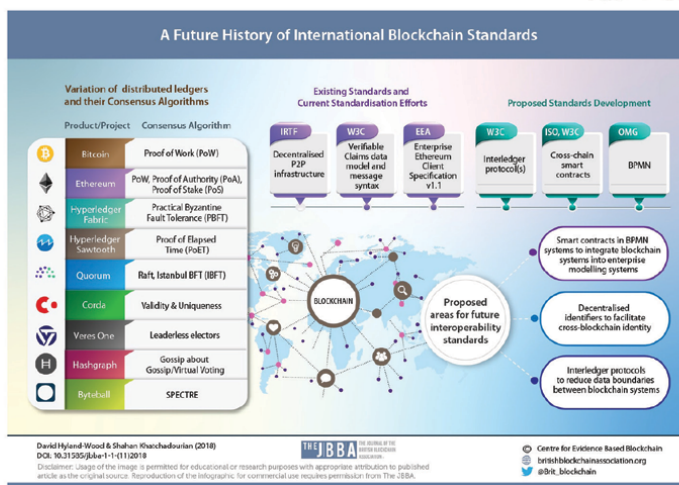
A Future History of International Blockchain Standards

Variation of distributed ledgers and their Consensus Algorithms

Product/Project	Consensus Algorithm

| Product/Project | Consensus Algorithm |
|---|---|
| Bitcoin | Proof of Work (PoW) |
| Ethereum | PoW, Proof of Authority (PoA), Proof of Stake (PoS) |
| Hyperledger Fabric | Practical Byzantine Fault Tolerance (PBFT) |
| Hyperledger Sawtooth | Proof of Elapsed Time (PoET) |
| Quorum | Raft, Istanbul BFT (IBFT) |
| Corda | Validity & Uniqueness |
| Veres One | Leaderless electors |
| Hashgraph | Gossip about Gossip/Virtual Voting |
| Byteball | SPECTRE |

Existing Standards and Current Standardisation Efforts

IRTF
Decentralised P2P infrastructure

W3C
Verifiable Claims data model and message syntax

EEA
Enterprise Ethereum Client Specification v1.1

Proposed Standards Development

W3C
Interledger protocol(s)

ISO, W3C
Cross-chain smart contracts

OMG
BPMN

BLOCKCHAIN

Proposed areas for future interoperability standards

Smart contracts in BPMN systems to integrate blockchain systems into enterprise modelling systems

Decentralised identifiers to facilitate cross-blockchain identity

Interledger protocols to reduce data boundaries between blockchain systems

David Hyland-Wood & Shahan Khatchadourian (2018)
DOI: 10.31585/jbba-1-1-(11)2018

THE JBBA THE JOURNAL OF THE BRITISH BLOCKCHAIN ASSOCIATION

Centre for Evidence Based Blockchain
britishblockchainassociation.org
@Brit_blockchain

Disclaimer: Usage of the image is permitted for educational or research purposes with appropriate attribution to published article as the original source. Reproduction of the infographic for commercial use requires permission from The JBBA.